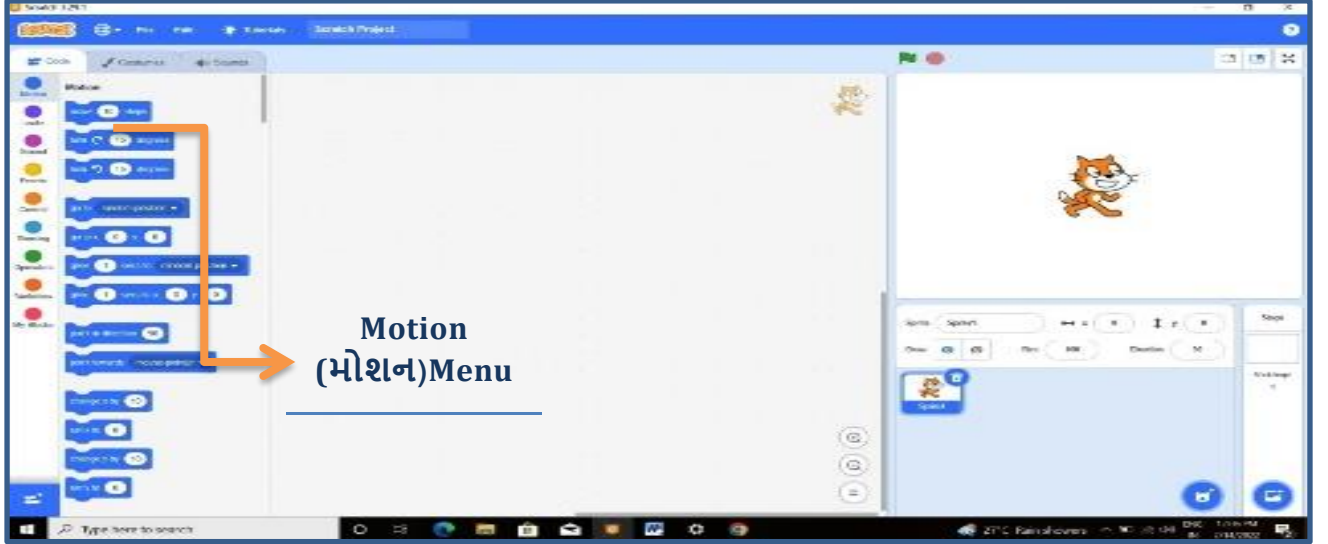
Scratch 3.29.1

File Edit Tutorials Scratch Project

Code Costumes Sounds

Motion
Looks
Sound
Events
Control
Sensing
Operators
Variables
My Blocks

Motion

move 10 steps
turn 15 degrees
turn 15 degrees
go to random position
go to x: 0 y: 0
glide 1 secs to random position
glide 1 secs to x: 0 y: 0
point in direction 90
point towards mouse-pointer
change x by 10
set x to 0
change y by 10
set y to 0

Motion
(મોશન)Menu

Sprite Sprite1 x 0 y 0
Show Size 100 Direction 90
Sprite1

Stage
Backdrops
1

Type here to search

27°C Rain showers ENG